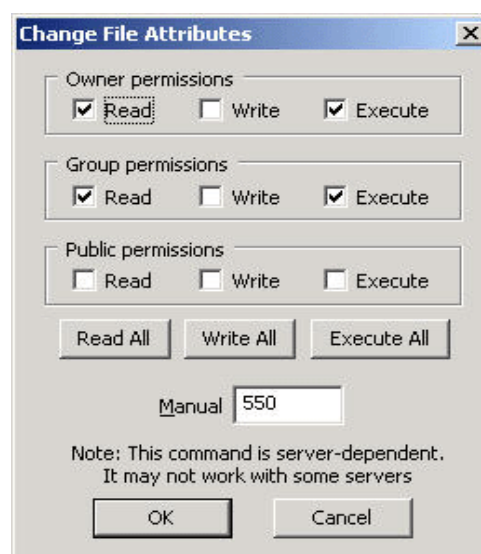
Change File Attributes

X

Owner permissions

Read Write Execute

Group permissions

Read Write Execute

Public permissions

Read Write Execute

Read All Write All Execute All

Manual 550

Note: This command is server-dependent. It may not work with some servers

OK Cancel